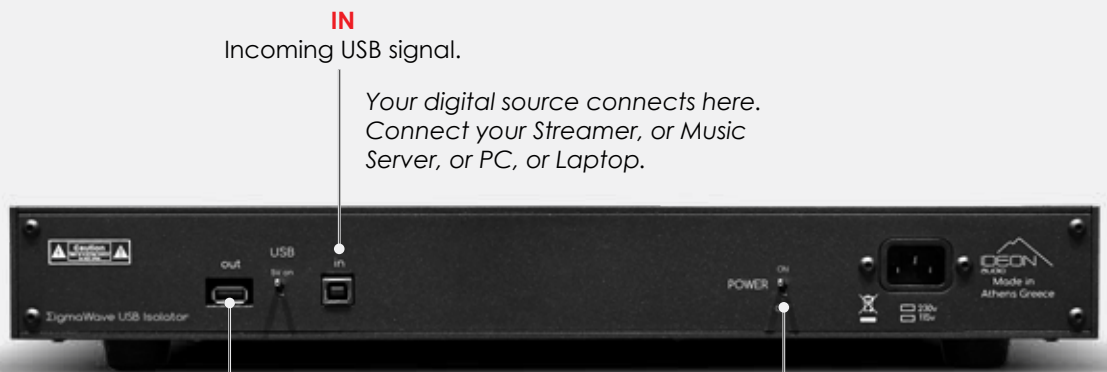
IN
Incoming USB signal.

Your digital source connects here. Connect your Streamer, or Music Server, or PC, or Laptop.

Caution

out

USB

5V on

in

ΣigmaWave USB Isolator

POWER

ON

230v

115v

IDEON AUDIO

Made in Athens Greece